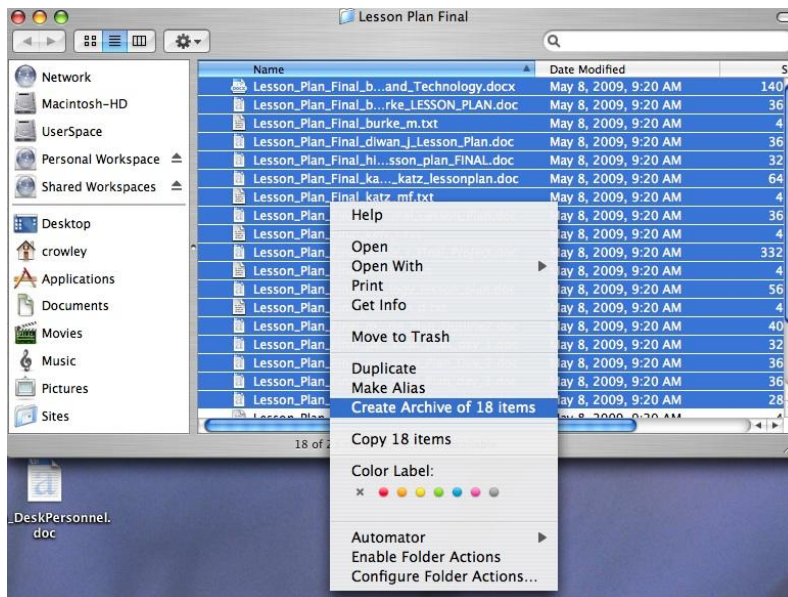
Lesson Plan Final

Network
Macintosh-HD
UserSpace
Personal Workspace
Shared Workspaces
Desktop
crowley
Applications
Documents
Movies
Music
Pictures
Sites

| Name | Date Modified | S |
|---|---|---|
| Lesson_Plan_Final_b...and_Technology.docx | May 8, 2009, 9:20 AM | 140 |
| Lesson_Plan_Final_b...rke_LESSON_PLAN.doc | May 8, 2009, 9:20 AM | 36 |
| Lesson_Plan_Final_burke_m.txt | May 8, 2009, 9:20 AM | 4 |
| Lesson_Plan_Final_diwan_j_Lesson_Plan.doc | May 8, 2009, 9:20 AM | 36 |
| Lesson_Plan_Final_hi...sson_plan_FINAL.doc | May 8, 2009, 9:20 AM | 32 |
| Lesson_Plan_Final_ka..._katz_lessonplan.doc | May 8, 2009, 9:20 AM | 64 |
| Lesson_Plan_Final_katz_mf.txt | May 8, 2009, 9:20 AM | 4 |
| Lesson_Plan_ | ay 8, 2009, 9:20 AM | 36 |
| Lesson_Plan_ | ay 8, 2009, 9:20 AM | 4 |
| Lesson_Plan_ | ay 8, 2009, 9:20 AM | 332 |
| Lesson_Plan_ | ay 8, 2009, 9:20 AM | 4 |
| Lesson_Plan_ | ay 8, 2009, 9:20 AM | 56 |
| Lesson_Plan_ | ay 8, 2009, 9:20 AM | 4 |
| Lesson_Plan_ | ay 8, 2009, 9:20 AM | 40 |
| Lesson_Plan_ | ay 8, 2009, 9:20 AM | 32 |
| Lesson_Plan_ | ay 8, 2009, 9:20 AM | 36 |
| Lesson_Plan_ | ay 8, 2009, 9:20 AM | 36 |
| Lesson_Plan_ | ay 8, 2009, 9:20 AM | 28 |

18 of 2

Help
Open
Open With
Print
Get Info
Move to Trash
Duplicate
Make Alias
Create Archive of 18 items
Copy 18 items
Color Label:
Automator
Enable Folder Actions
Configure Folder Actions...

_DeskPersonnel.doc